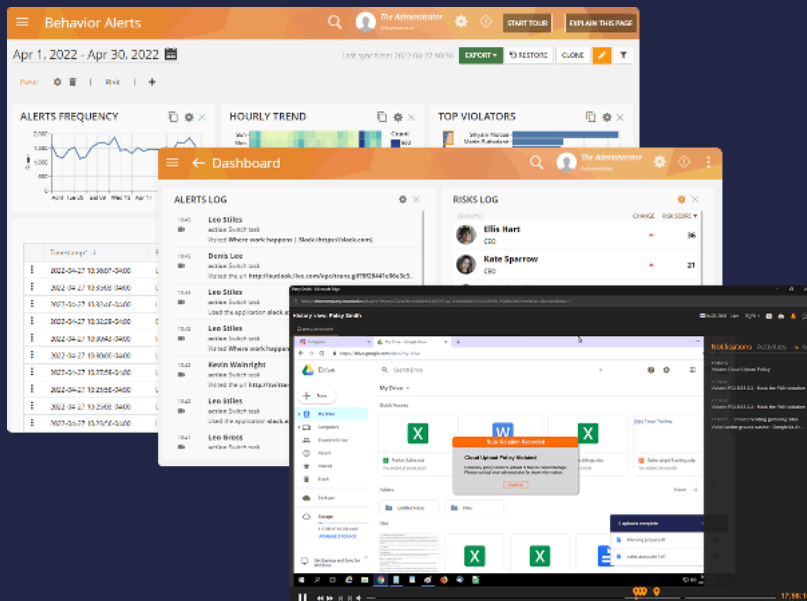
Behavior Alerts

The Administrator

START TOUR

EXPLAIN THIS PAGE

Apr 1, 2022 - Apr 30, 2022

EXPORT

RESTORE

CLONE

Risk

ALERTS FREQUENCY

HOURLY TREND

TOP VIOLATORS

Dashboard

The Administrator

ALERTS LOG

Leo Stiles
action Switch task
Visited Where work happens | Slack (https://slack.com)

Denis Lee
action Switch task

Leo Stiles
action Switch task
Used the application slack.exe

Leo Stiles
action Switch task
Visited Where work happens

Kevin Wainright
action Switch task
Visited the url http://twitter

Leo Stiles
action Switch task
Used the application slack.e

Leo Broos
action Switch task

RISKS LOG

CHANGE

RISK SCORE

Ellis Hart
CEO
36

Kate Sparrow
CFO
21

History view: Policy Smith

Drive

My Drive

Quick Access

Folders

Files

Rule Violation Detected

Cloud Upload Policy Violated

Notifications

Activities

2 uploads complete